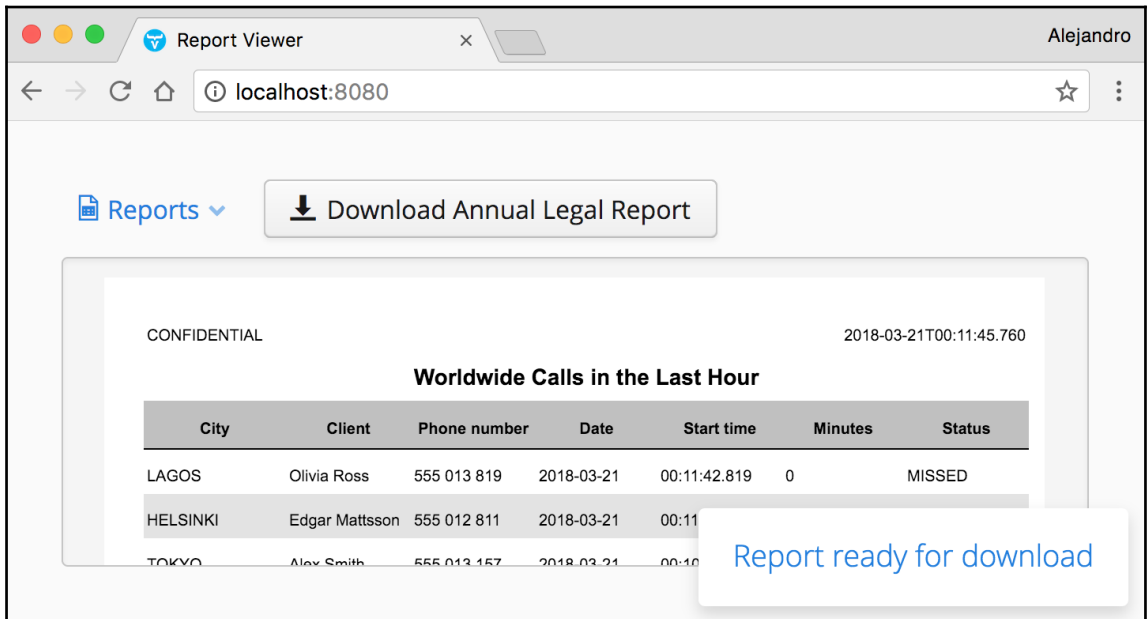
Report Viewer ×

Alejandro

localhost:8080

Reports

Download Annual Legal Report

CONFIDENTIAL

2018-03-21T00:11:45.760

Worldwide Calls in the Last Hour

| City | Client | Phone number | Date | Start time | Minutes | Status |
|---|---|---|---|---|---|---|
| LAGOS | Olivia Ross | 555 013 819 | 2018-03-21 | 00:11:42.819 | 0 | MISSED |
| HELSINKI | Edgar Mattsson | 555 012 811 | 2018-03-21 | 00:11 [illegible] | | |
| TOKYO | Alex Smith | 555 013 157 | 2018-03-21 | 00:1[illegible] | | |

Report ready for download